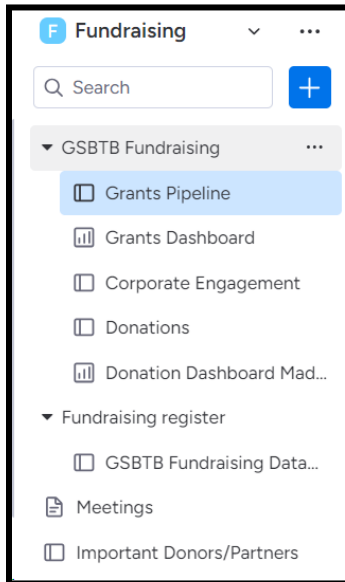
F Fundraising

Search

+

GSBTB Fundraising

Grants Pipeline

Grants Dashboard

Corporate Engagement

Donations

Donation Dashboard Mad...

Fundraising register

GSBTB Fundraising Data...

Meetings

Important Donors/Partners